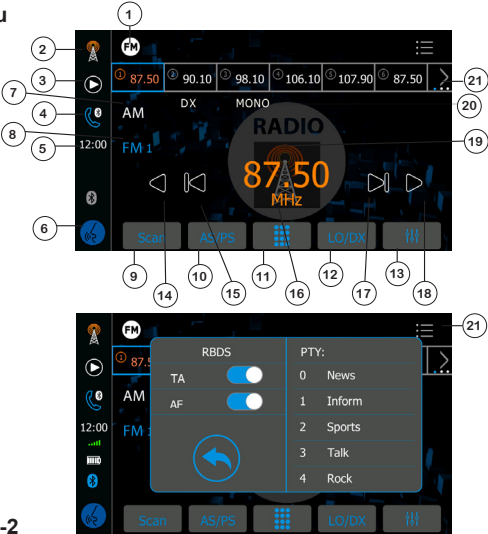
u

1
FM
2
3
7
4
8
5
12:00
6
① 87.50 ② 90.10 ③ 98.10 ④ 106.10 ⑤ 107.90 ⑥ 87.50
21
20
AM DX MONO
FM 1
RADIO
19
87.50
MHz
Scan AS/PS LO/DX
9 10 11 12 13
14 15 16 17 18

FM
21
① 87.5
AM
12:00
FM 1
RBDS
TA
AF
PTY:
0 News
1 Inform
2 Sports
3 Talk
4 Rock
Scan AS/PS LO/DX

-2